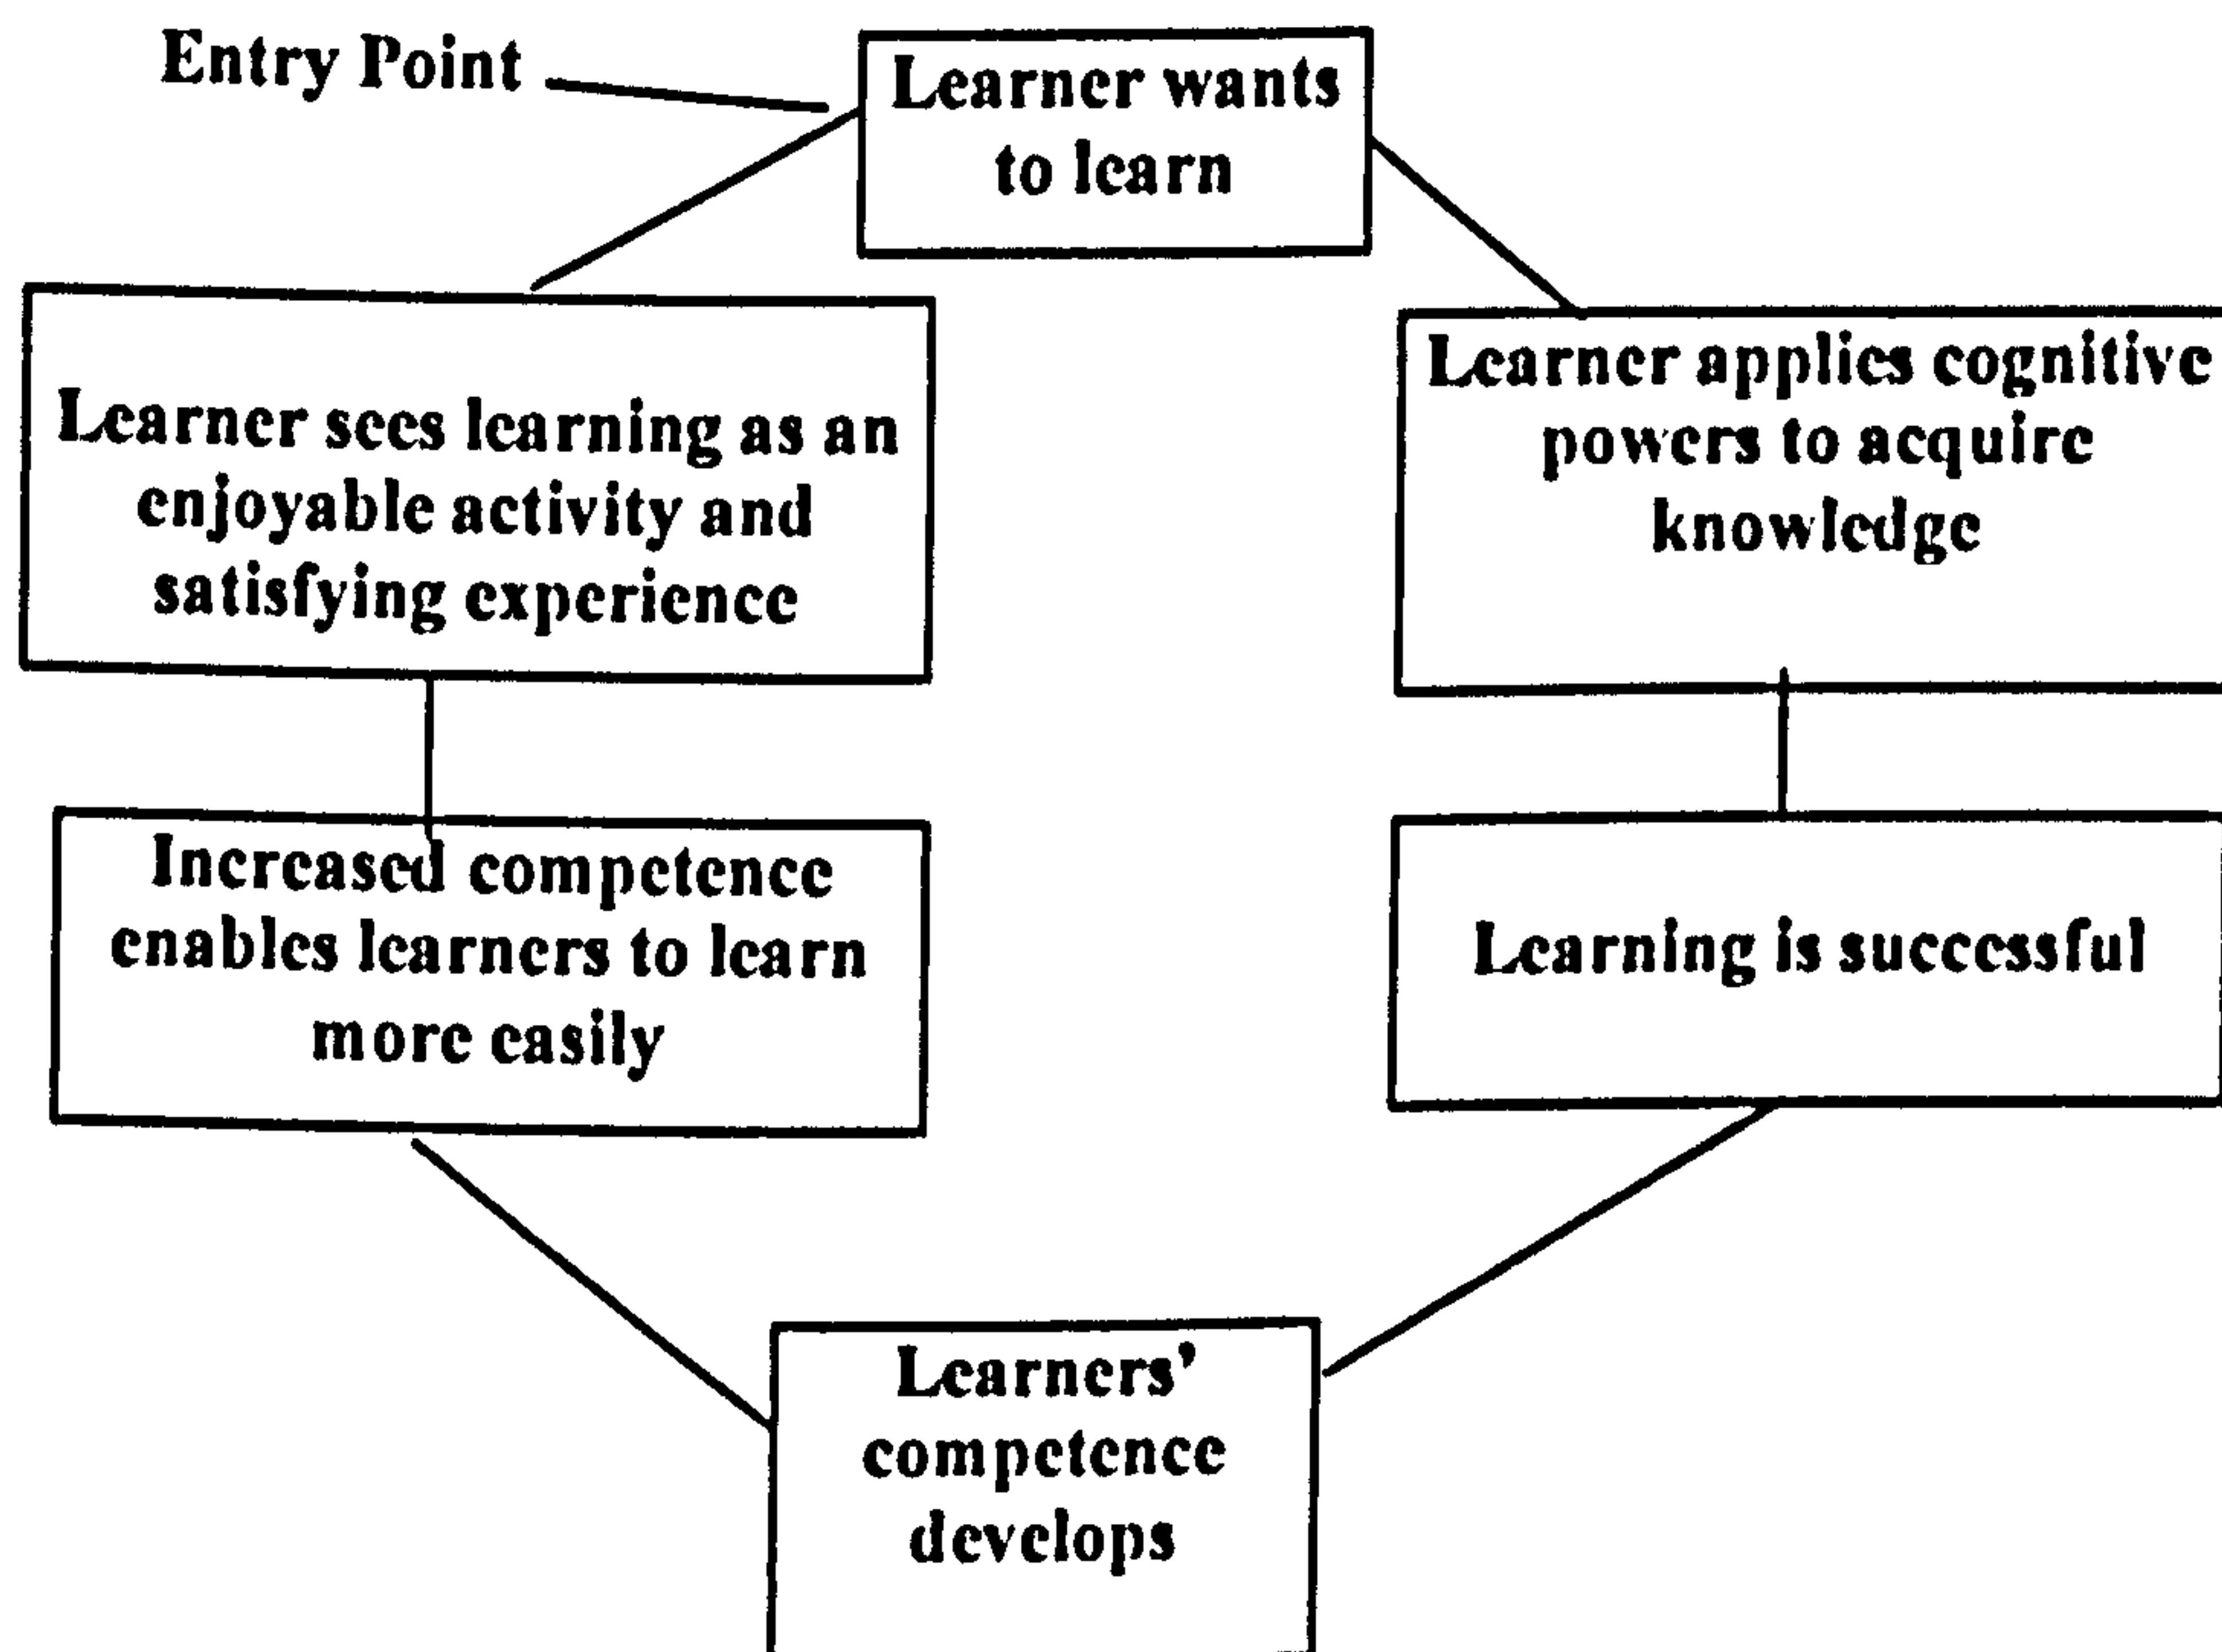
Entry Point

Learner wants to learn

Learner applies cognitive powers to acquire knowledge

Learning is successful

Learners' competence develops

Increased competence enables learners to learn more easily

Learner sees learning as an enjoyable activity and satisfying experience